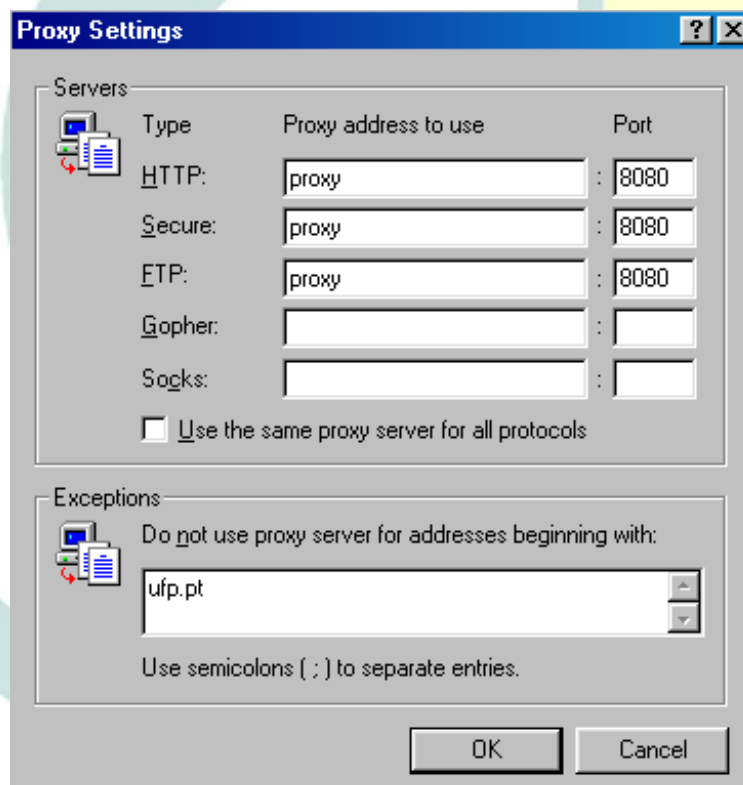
Proxy Settings

?

X

Servers

Type

Proxy address to use

Port

HTTP:

proxy

:

8080

Secure:

proxy

:

8080

FTP:

proxy

:

8080

Gopher:

:

Socks:

:

Use the same proxy server for all protocols

Exceptions

Do not use proxy server for addresses beginning with:

ufp.pt

Use semicolons ( ; ) to separate entries.

OK

Cancel